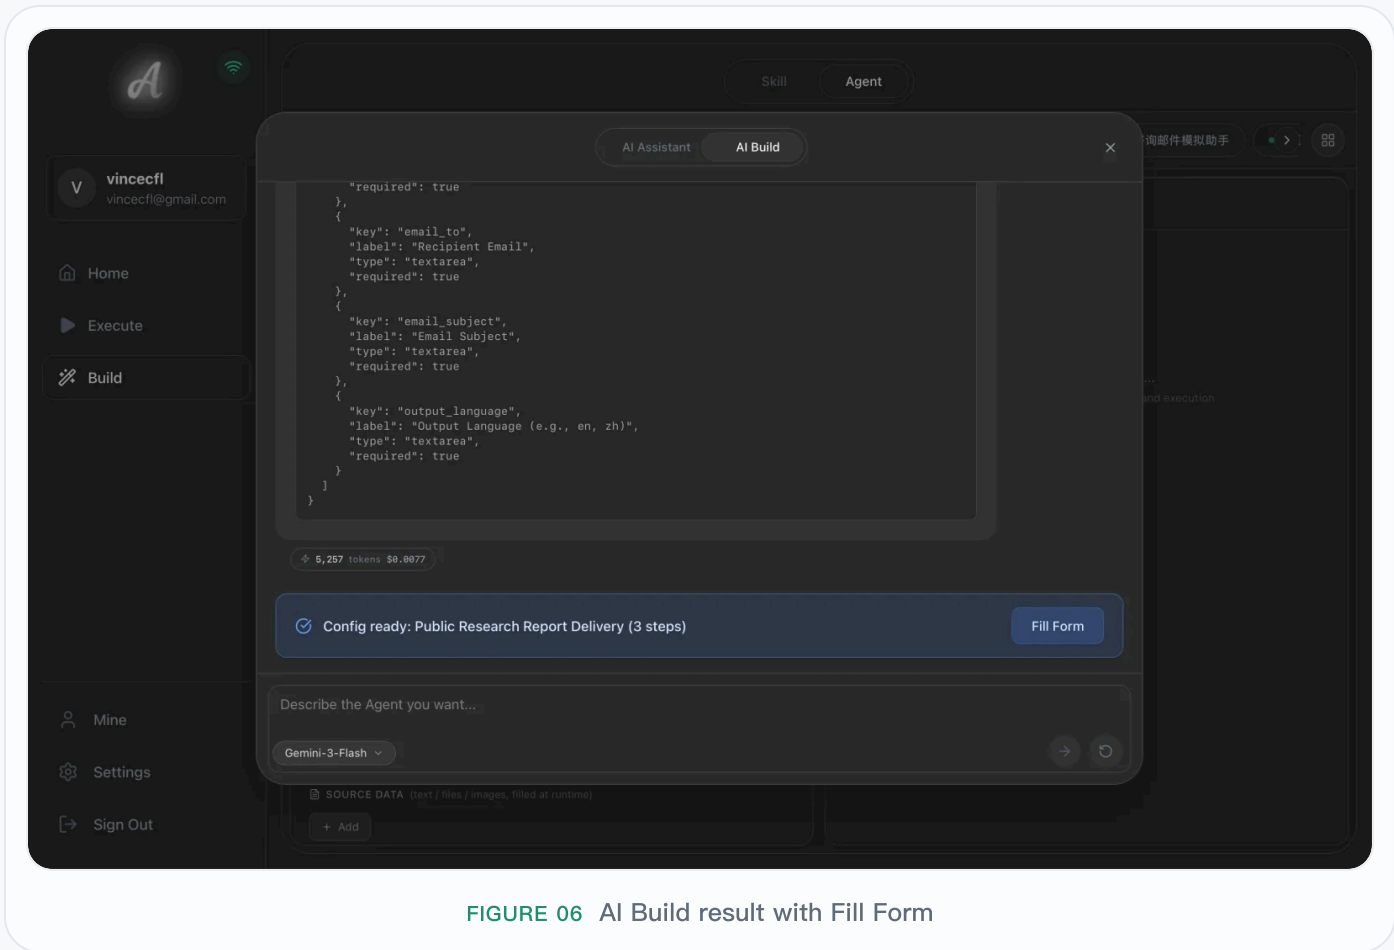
A

V vincecfl
vincecfl@gmail.com

Home
Execute
Build

Mine
Settings
Sign Out

Skill Agent

询邮件模拟助手

AI Assistant AI Build ×

"required": true
},
{
"key": "email_to",
"label": "Recipient Email",
"type": "textarea",
"required": true
},
{
"key": "email_subject",
"label": "Email Subject",
"type": "textarea",
"required": true
},
{
"key": "output_language",
"label": "Output Language (e.g., en, zh)",
"type": "textarea",
"required": true
}
]
}

5,257 tokens $0.0077

Config ready: Public Research Report Delivery (3 steps) Fill Form

Describe the Agent you want...

Gemini-3-Flash

and execution

SOURCE DATA (text / files / images, filled at runtime)

+ Add

FIGURE 06 AI Build result with Fill Form